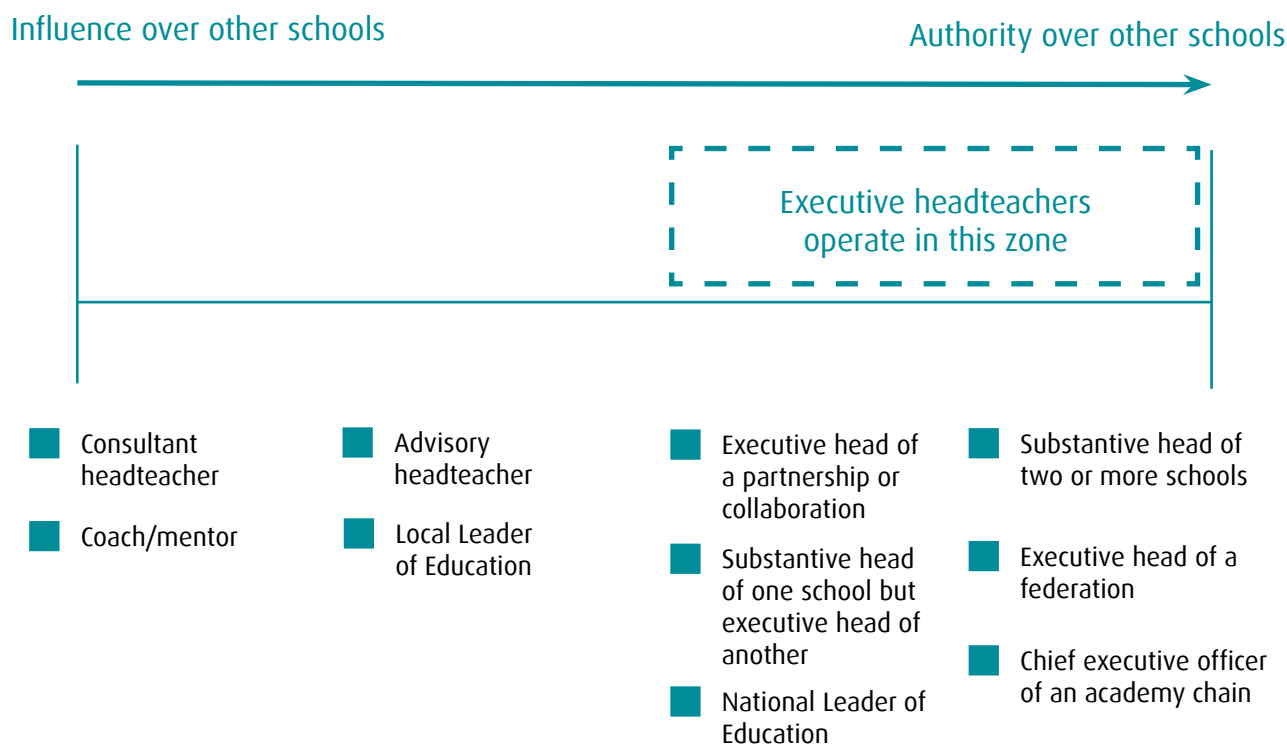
Influence over other schools

Authority over other schools

Executive headteachers operate in this zone

Consultant headteacher

Coach/mentor

Advisory headteacher

Local Leader of Education

Executive head of a partnership or collaboration

Substantive head of one school but executive head of another

National Leader of Education

Substantive head of two or more schools

Executive head of a federation

Chief executive officer of an academy chain